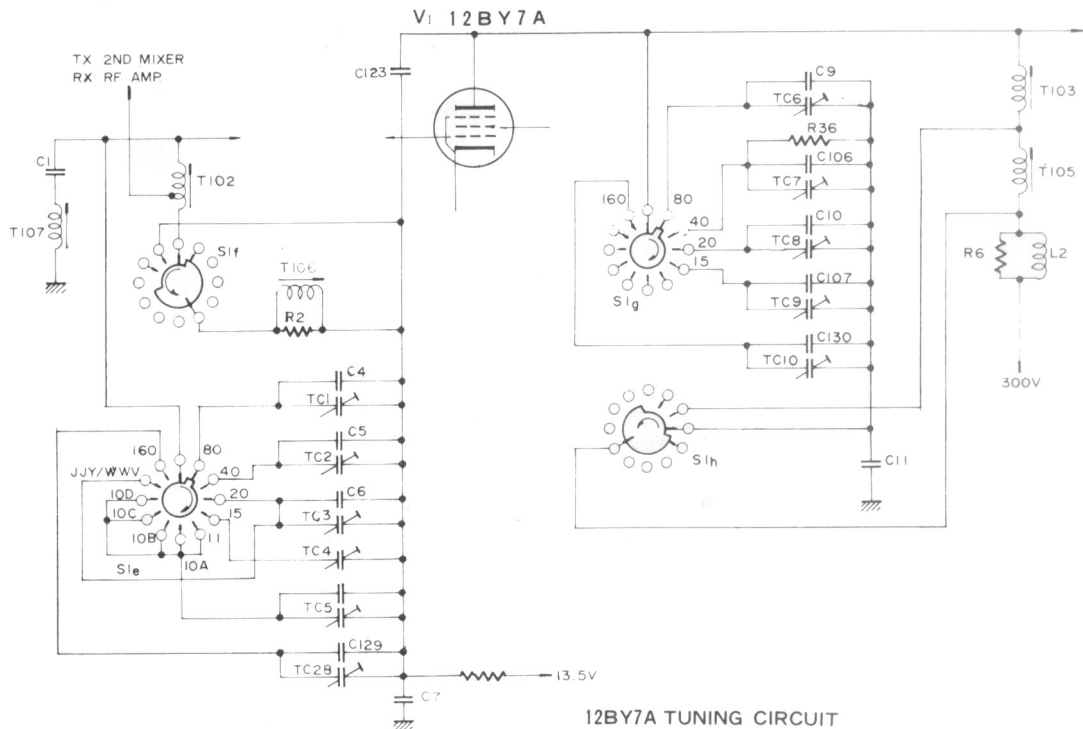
V1 12BY7A

TX 2ND MIXER
RX RF AMP

C123

C1

T107

T102

S1f

T106

R2

C4
TC1
C5
TC2
C6
TC3
TC4
TC5
C129
TC28
C7

160
80
40
20
15
11
JJY/WWV
10D
10C
10B
10A
S1e

-13.5V

C9
TC6
R36
C106
TC7
C10
TC8
C107
TC9
C130
TC10
C11

160
80
40
20
15
S1g

S1h

T103
T105
R6
L2
300V

12BY7A TUNING CIRCUIT